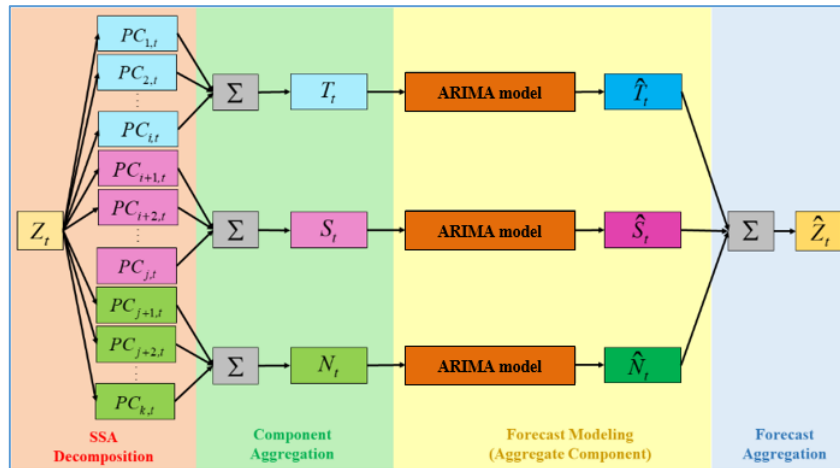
$Z_t$

$PC_{1,t}$
$PC_{2,t}$
$\vdots$
$PC_{i,t}$
$PC_{i+1,t}$
$PC_{i+2,t}$
$\vdots$
$PC_{j,t}$
$PC_{j+1,t}$
$PC_{j+2,t}$
$\vdots$
$PC_{k,t}$

$\Sigma$
$T_t$
ARIMA model
$\hat{T}_t$

$\Sigma$
$S_t$
ARIMA model
$\hat{S}_t$

$\Sigma$
$N_t$
ARIMA model
$\hat{N}_t$

$\Sigma$
$\hat{Z}_t$

SSA Decomposition

Component Aggregation

Forecast Modeling (Aggregate Component)

Forecast Aggregation